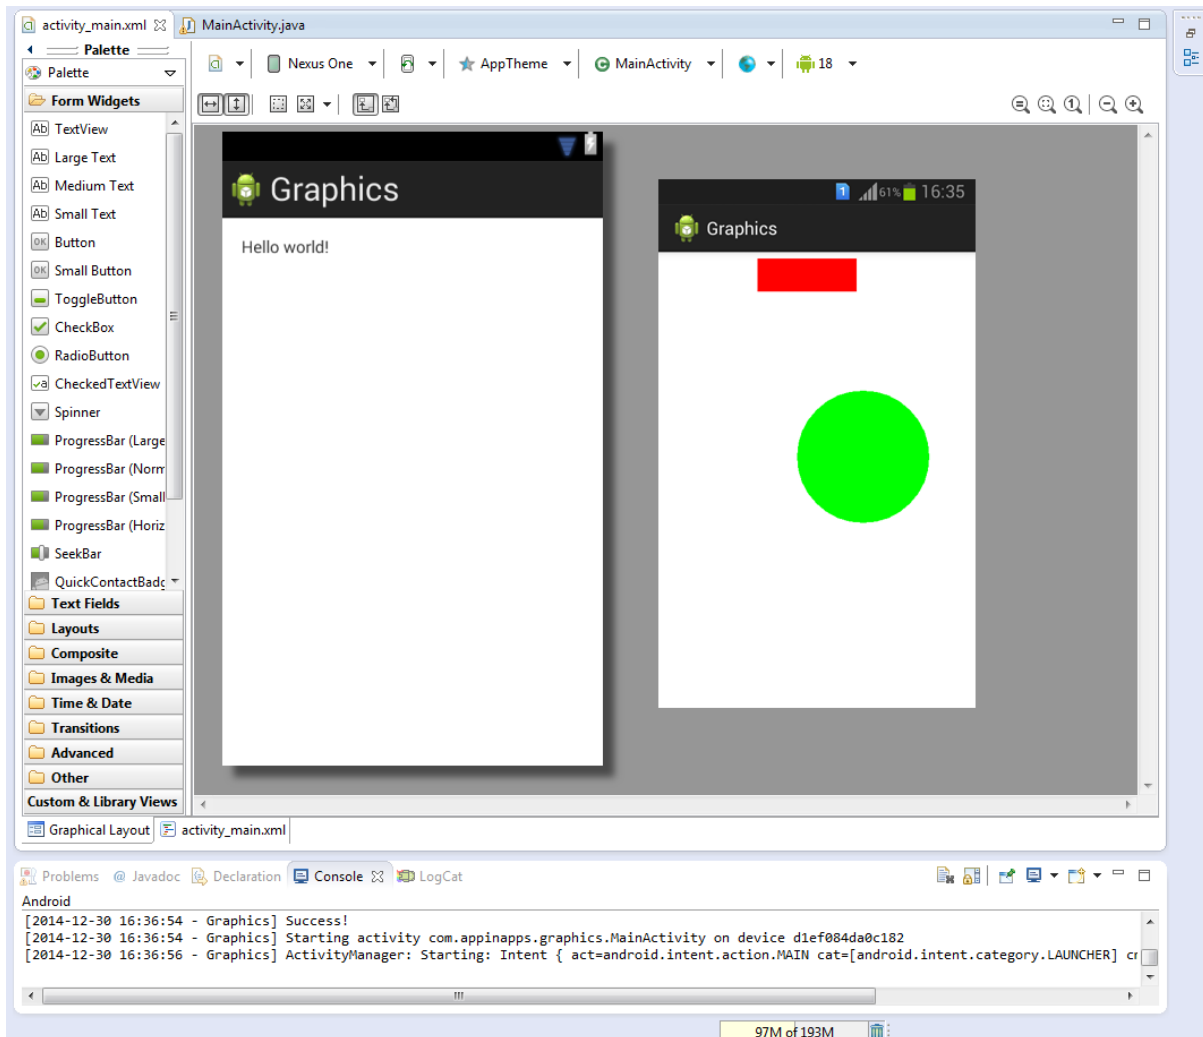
activity_main.xml MainActivity.java

Palette

Palette

Form Widgets

TextView
Large Text
Medium Text
Small Text
Button
Small Button
ToggleButton
CheckBox
RadioButton
CheckedTextView
Spinner
ProgressBar (Large
ProgressBar (Norm
ProgressBar (Small
ProgressBar (Horiz
SeekBar
QuickContactBadg

Text Fields
Layouts
Composite
Images & Media
Time & Date
Transitions
Advanced
Other
Custom & Library Views

Nexus One AppTheme MainActivity 18

Graphics

Hello world!

61% 16:35

Graphics

Graphical Layout activity_main.xml

Problems @ Javadoc Declaration Console LogCat

Android
[2014-12-30 16:36:54 - Graphics] Success!
[2014-12-30 16:36:54 - Graphics] Starting activity com.appinapps.graphics.MainActivity on device d1ef084da0c182
[2014-12-30 16:36:56 - Graphics] ActivityManager: Starting: Intent { act=android.intent.action.MAIN cat=[android.intent.category.LAUNCHER] cr

97M of 193M